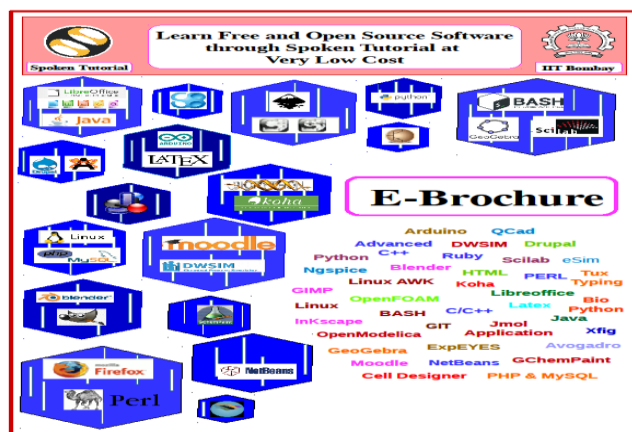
Spoken Tutorial

Learn Free and Open Source Software through Spoken Tutorial at Very Low Cost

IIT Bombay

LibreOffice

Java

python

BASH

ARDUINO

LATEX

GeoGebra

Scilab

Koha

E-Brochure

Linux

MySQL

moodle

DWSIM

blender

Firefox

NetBeans

Perl

Arduino QCad
Advanced DWSIM Drupal
C++
Python Ruby Scilab eSim
Ngspice Blender HTML Tux
PERL Typing
GIMP Linux AWK Koha Libreoffice
OpenFOAM Bio
Linux Latex Python
BASH C/C++ Java
InKscape GIT Jmol Xfig
OpenModelica Application
ExpEYES Avogadro
GeoGebra
Moodle NetBeans GChemPaint
Cell Designer PHP & MySQL